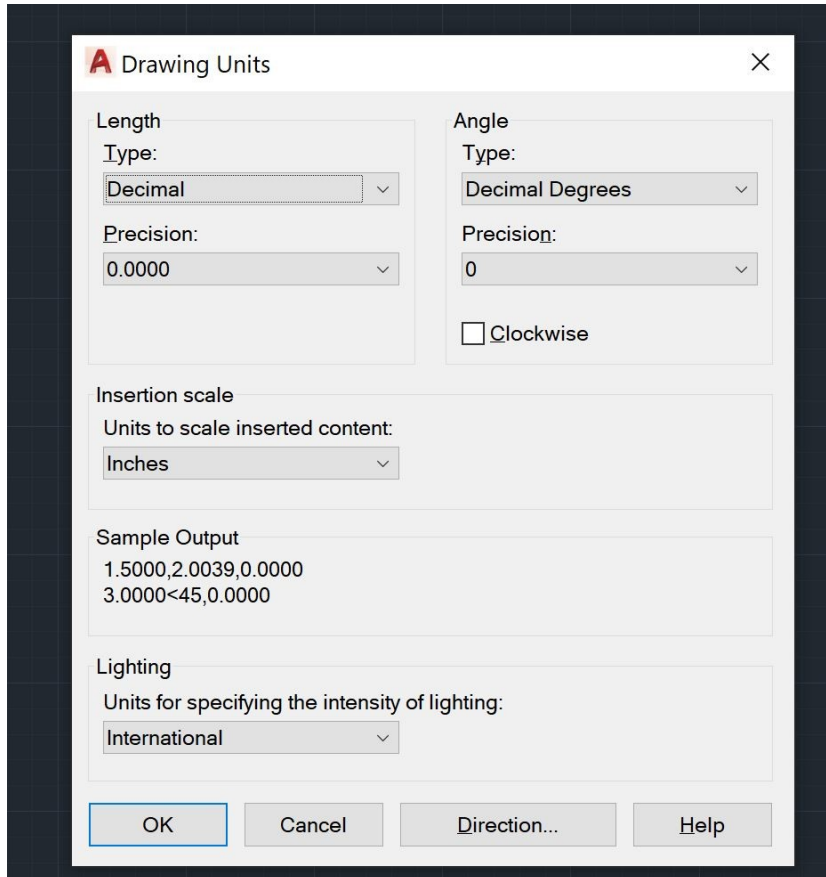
A Drawing Units ×

Length
Type:
Decimal
Precision:
0.0000

Angle
Type:
Decimal Degrees
Precision:
0
Clockwise

Insertion scale
Units to scale inserted content:
Inches

Sample Output
1.5000,2.0039,0.0000
3.0000<45,0.0000

Lighting
Units for specifying the intensity of lighting:
International

OK
Cancel
Direction...
Help